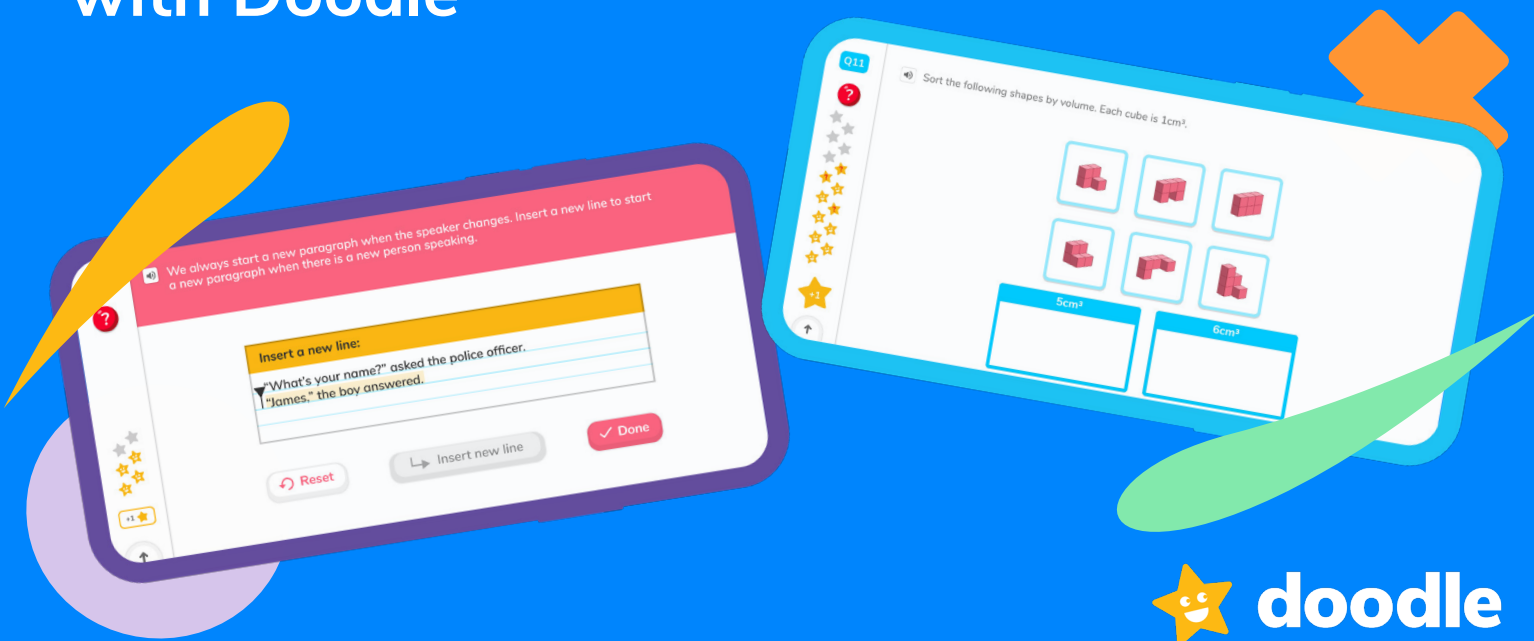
with Doodle

We always start a new paragraph when the speaker changes. Insert a new line to start a new paragraph when there is a new person speaking.

?

Insert a new line:

"What's your name?" asked the police officer. "James," the boy answered.

Reset

Insert new line

✓ Done

+1

Q11

?

Sort the following shapes by volume. Each cube is $1cm^3$.

+1

$5cm^3$

$6cm^3$

doodle